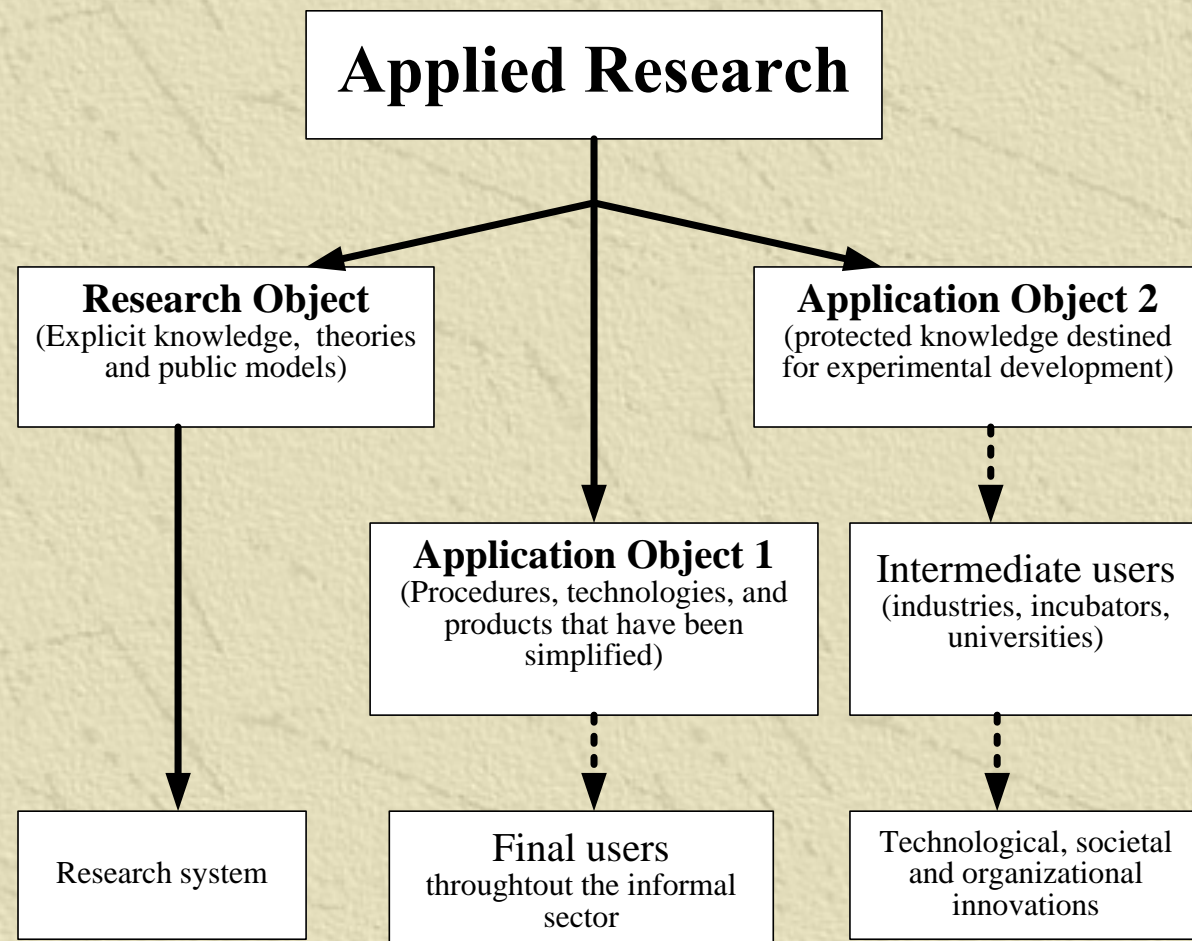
Applied Research

Research Object
(Explicit knowledge, theories and public models)

Application Object 2
(protected knowledge destined for experimental development)

Application Object 1
(Procedures, technologies, and products that have been simplified)

Intermediate users
(industries, incubators, universities)

Research system

Final users
throughtout the informal sector

Technological, societal and organizational innovations